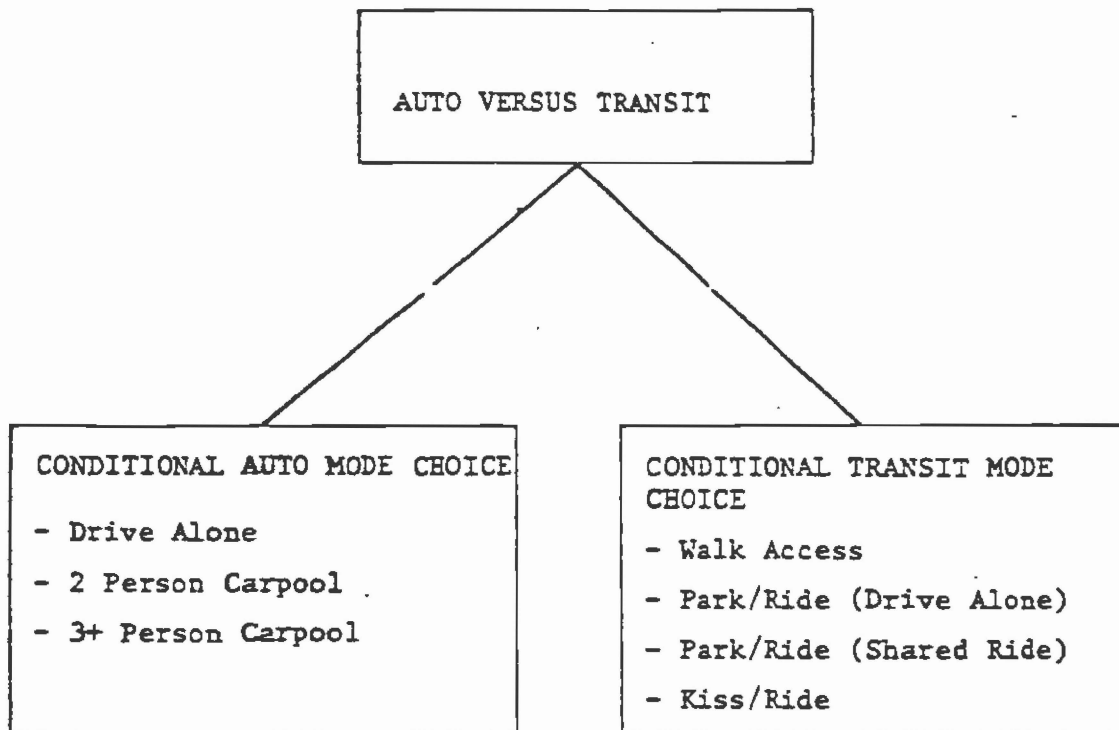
AUTO VERSUS TRANSIT

CONDITIONAL AUTO MODE CHOICE

- Drive Alone
- 2 Person Carpool
- 3+ Person Carpool

CONDITIONAL TRANSIT MODE CHOICE

- Walk Access
- Park/Ride (Drive Alone)
- Park/Ride (Shared Ride)
- Kiss/Ride